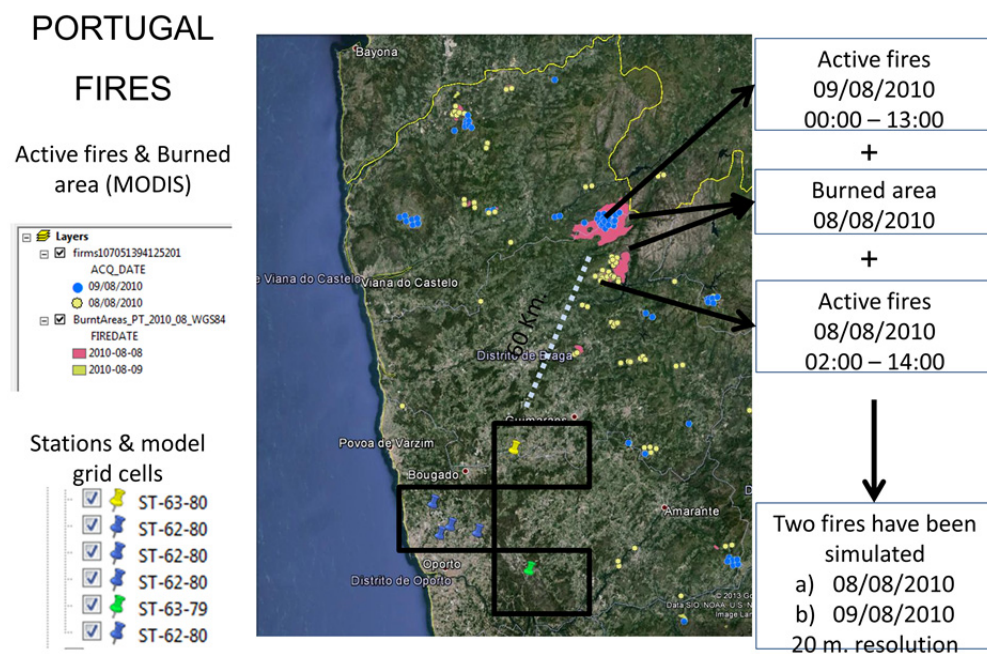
PORTUGAL

FIRES

Active fires & Burned area (MODIS)

Layers
firms107051394125201
ACQ_DATE
09/08/2010
08/08/2010
BurntAreas_PT_2010_08_WGS84
FIREDATE
2010-08-08
2010-08-09

Stations & model grid cells

ST-63-80
ST-62-80
ST-62-80
ST-62-80
ST-63-79
ST-62-80

Bayona
Viana do Castelo
Viana do Castelo
Distrito de Braga
60 Km
Guimaraes
Povoa de Varzim
Bougado
Amarante
Oporto
Distrito de Oporto
© 2013 Go
Data SIO NOAA U.S. N
Image Lan

Active fires
09/08/2010
00:00 – 13:00

+

Burned area
08/08/2010

+

Active fires
08/08/2010
02:00 – 14:00

Two fires have been simulated
a) 08/08/2010
b) 09/08/2010
20 m. resolution